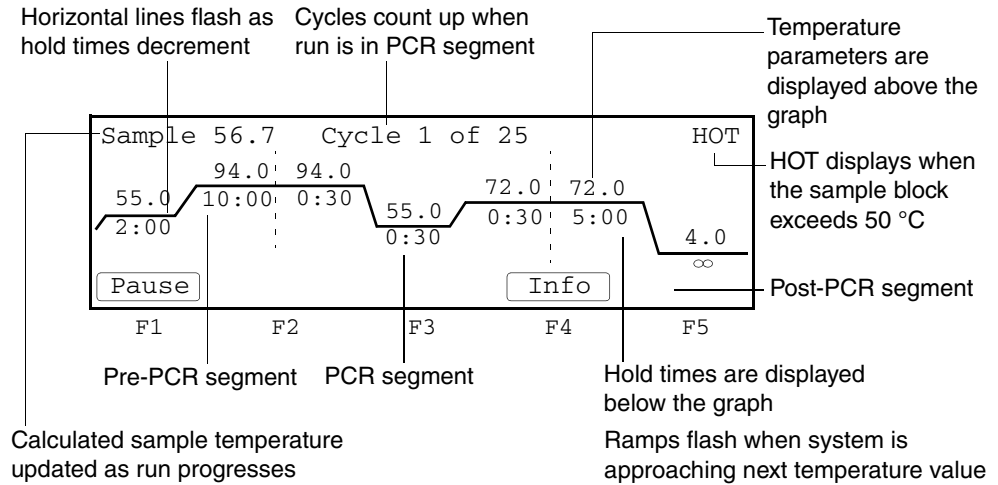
Horizontal lines flash as hold times decrement

Cycles count up when run is in PCR segment

Temperature parameters are displayed above the graph

Sample 56.7 Cycle 1 of 25 HOT

HOT displays when the sample block exceeds 50 °C

55.0
2:00

94.0
10:00

94.0
0:30

55.0
0:30

72.0
0:30

72.0
5:00

4.0
$\infty$

Pause

Info

Post-PCR segment

F1 F2 F3 F4 F5

Pre-PCR segment

PCR segment

Hold times are displayed below the graph

Calculated sample temperature updated as run progresses

Ramps flash when system is approaching next temperature value